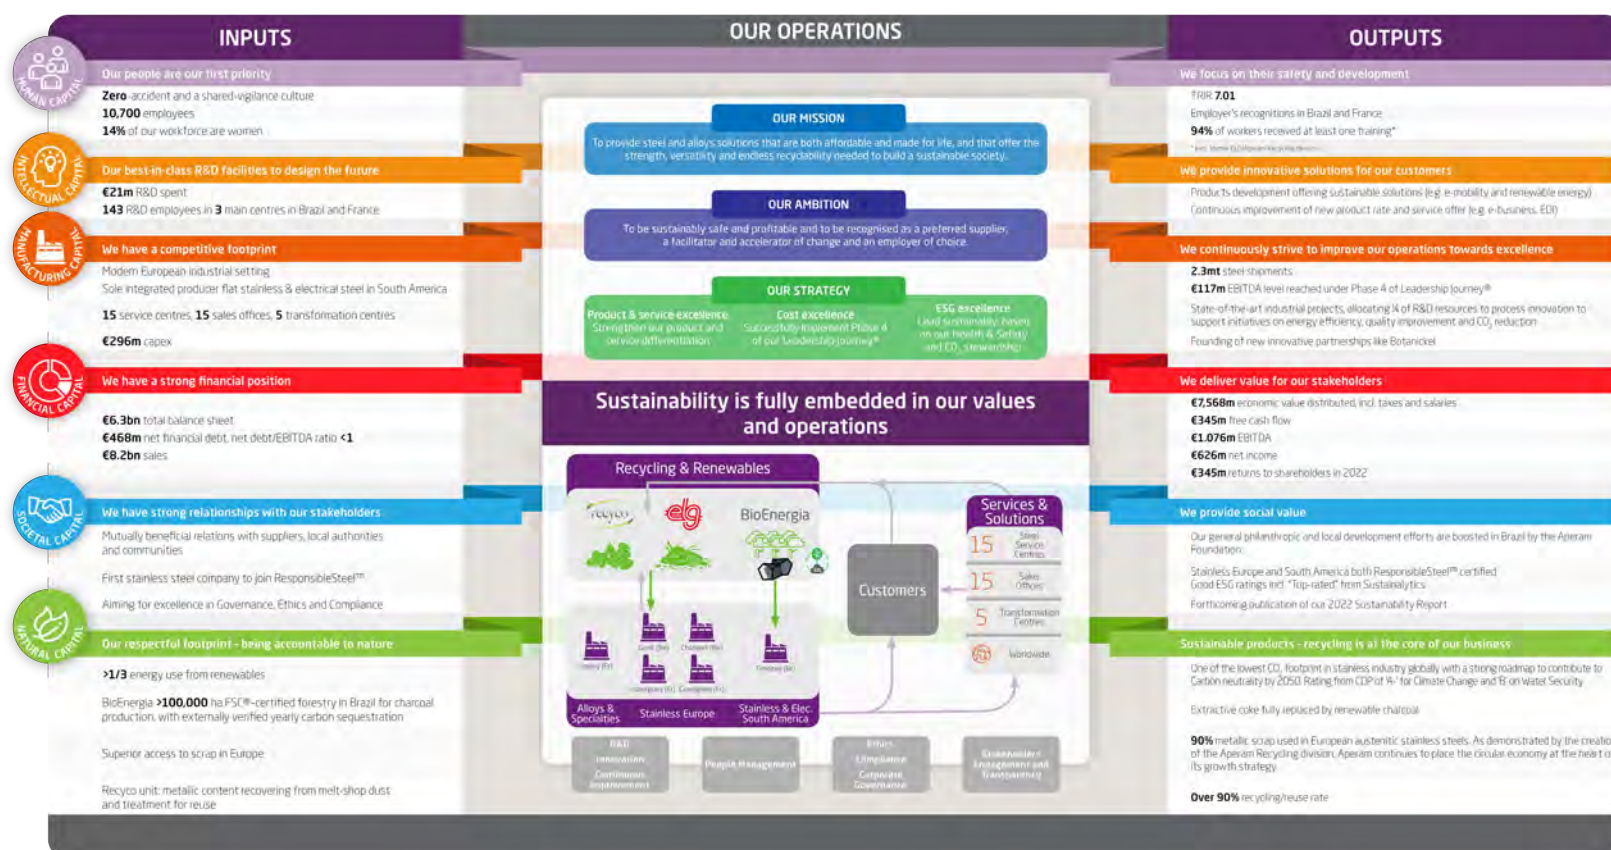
INPUTS

HUMAN CAPITAL

Our people are our first priority

Zero accident and a shared-vigilance culture
10,700 employees
14% of our workforce are women

INTELLECTUAL CAPITAL

Our best-in-class R&D facilities to design the future

€21m R&D spent
143 R&D employees in 3 main centres in Brazil and France

MANUFACTURING CAPITAL

We have a competitive footprint

Modern European industrial setting
Sole integrated producer flat stainless & electrical steel in South America

15 service centres, 15 sales offices, 5 transformation centres

€296m capex

FINANCIAL CAPITAL

We have a strong financial position

€6.3bn total balance sheet
€468m net financial debt, net debt/EBITDA ratio <1
€8.2bn sales

SOCIETAL CAPITAL

We have strong relationships with our stakeholders

Mutually beneficial relations with suppliers, local authorities and communities

First stainless steel company to join ResponsibleSteel™

Aiming for excellence in Governance, Ethics and Compliance

NATURAL CAPITAL

Our respectful footprint - being accountable to nature

>1/3 energy use from renewables

BioEnergia >100,000 ha FSC®-certified forestry in Brazil for charcoal production, with externally verified yearly carbon sequestration

Superior access to scrap in Europe

Recyco unit: metallic content recovering from melt-shop dust and treatment for reuse

OUR OPERATIONS

OUR MISSION

To provide steel and alloys solutions that are both affordable and made for life, and that offer the strength, versatility and endless recyclability needed to build a sustainable society.

OUR AMBITION

To be sustainably safe and profitable and to be recognised as a preferred supplier, a facilitator and accelerator of change and an employer of choice.

OUR STRATEGY

Product & service excellence
Strengthen our product and service differentiation

Cost excellence
Successfully implement Phase 4 of our Leadership Journey®

ESG excellence
Lead sustainability, focus on our health & Safety and $CO_2$ stewardship

Sustainability is fully embedded in our values and operations

Recycling & Renewables

recyco

elg

BioEnergia

Customers

Services & Solutions

15 Steel Service Centres

15 Sales Offices

5 Transformation Centres

Worldwide

Alloys & Specialties

Stainless Europe

Stainless & Elec. South America

R&D Innovation Continuous Improvement

People Management

Ethics Compliance Corporate Governance

Stakeholders Engagement and Transparency

OUTPUTS

We focus on their safety and development

TRIR 7.01
Employer's recognitions in Brazil and France
94% of workers received at least one training*

We provide innovative solutions for our customers

Products development offering sustainable solutions (e.g. e-mobility and renewable energy)
Continuous improvement of new product rate and service offer (e.g. e-business, EDI)

We continuously strive to improve our operations towards excellence

2.3mt steel shipments
€117m EBITDA level reached under Phase 4 of Leadership Journey®

State-of-the-art industrial projects, allocating ¼ of R&D resources to process innovation to support initiatives on energy efficiency, quality improvement and $CO_2$ reduction

Founding of new innovative partnerships like Botanickel

We deliver value for our stakeholders

€7,568m economic value distributed, incl. taxes and salaries
€345m free cash flow
€1,076m EBITDA
€626m net income
€345m returns to shareholders in 2022

We provide social value

Our general philanthropic and local development efforts are boosted in Brazil by the Aperam Foundation

Stainless Europe and South America both ResponsibleSteel™ certified
Good ESG ratings incl. "Top-rated" from Sustainalytics

Forthcoming publication of our 2022 Sustainability Report

Sustainable products - recycling is at the core of our business

One of the lowest $CO_2$ footprint in stainless industry globally with a strong roadmap to contribute to Carbon neutrality by 2050. Rating from CDP of 'A-' for Climate Change and 'B' on Water Security

Extractive coke fully replaced by renewable charcoal

90% metallic scrap used in European austenitic stainless steels. As demonstrated by the creatio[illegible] of the Aperam Recycling division, Aperam continues to place the circular economy at the heart o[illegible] its growth strategy

Over 90% recycling/reuse rate